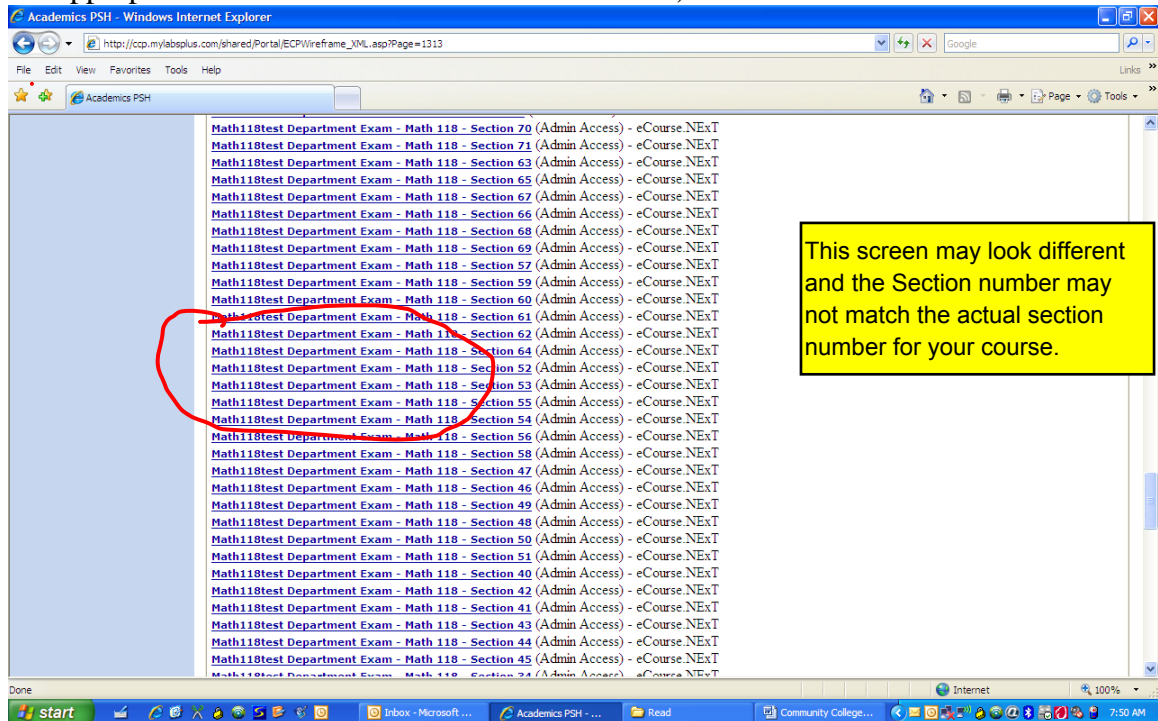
Academics PSH - Windows Internet Explorer

http://ccp.mylabsplus.com/shared/Portal/ECPWireframe_XML.asp?Page=1313

Google

File Edit View Favorites Tools Help

Links

Academics PSH

Page Tools

Math118test Department Exam - Math 118 - Section 70 (Admin Access) - eCourse.NExT
Math118test Department Exam - Math 118 - Section 71 (Admin Access) - eCourse.NExT
Math118test Department Exam - Math 118 - Section 63 (Admin Access) - eCourse.NExT
Math118test Department Exam - Math 118 - Section 65 (Admin Access) - eCourse.NExT
Math118test Department Exam - Math 118 - Section 67 (Admin Access) - eCourse.NExT
Math118test Department Exam - Math 118 - Section 66 (Admin Access) - eCourse.NExT
Math118test Department Exam - Math 118 - Section 68 (Admin Access) - eCourse.NExT
Math118test Department Exam - Math 118 - Section 69 (Admin Access) - eCourse.NExT
Math118test Department Exam - Math 118 - Section 57 (Admin Access) - eCourse.NExT
Math118test Department Exam - Math 118 - Section 59 (Admin Access) - eCourse.NExT
Math118test Department Exam - Math 118 - Section 60 (Admin Access) - eCourse.NExT
Math118test Department Exam - Math 118 - Section 61 (Admin Access) - eCourse.NExT
Math118test Department Exam - Math 118 - Section 62 (Admin Access) - eCourse.NExT
Math118test Department Exam - Math 118 - Section 64 (Admin Access) - eCourse.NExT
Math118test Department Exam - Math 118 - Section 52 (Admin Access) - eCourse.NExT
Math118test Department Exam - Math 118 - Section 53 (Admin Access) - eCourse.NExT
Math118test Department Exam - Math 118 - Section 55 (Admin Access) - eCourse.NExT
Math118test Department Exam - Math 118 - Section 54 (Admin Access) - eCourse.NExT
Math118test Department Exam - Math 118 - Section 56 (Admin Access) - eCourse.NExT
Math118test Department Exam - Math 118 - Section 58 (Admin Access) - eCourse.NExT
Math118test Department Exam - Math 118 - Section 47 (Admin Access) - eCourse.NExT
Math118test Department Exam - Math 118 - Section 46 (Admin Access) - eCourse.NExT
Math118test Department Exam - Math 118 - Section 49 (Admin Access) - eCourse.NExT
Math118test Department Exam - Math 118 - Section 48 (Admin Access) - eCourse.NExT
Math118test Department Exam - Math 118 - Section 50 (Admin Access) - eCourse.NExT
Math118test Department Exam - Math 118 - Section 51 (Admin Access) - eCourse.NExT
Math118test Department Exam - Math 118 - Section 40 (Admin Access) - eCourse.NExT
Math118test Department Exam - Math 118 - Section 42 (Admin Access) - eCourse.NExT
Math118test Department Exam - Math 118 - Section 41 (Admin Access) - eCourse.NExT
Math118test Department Exam - Math 118 - Section 43 (Admin Access) - eCourse.NExT
Math118test Department Exam - Math 118 - Section 44 (Admin Access) - eCourse.NExT
Math118test Department Exam - Math 118 - Section 45 (Admin Access) - eCourse.NExT
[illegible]

This screen may look different and the Section number may not match the actual section number for your course.

Done

Internet

100%

start

Inbox - Microsoft ...

Academics PSH - ...

Read

Community College...

7:50 AM